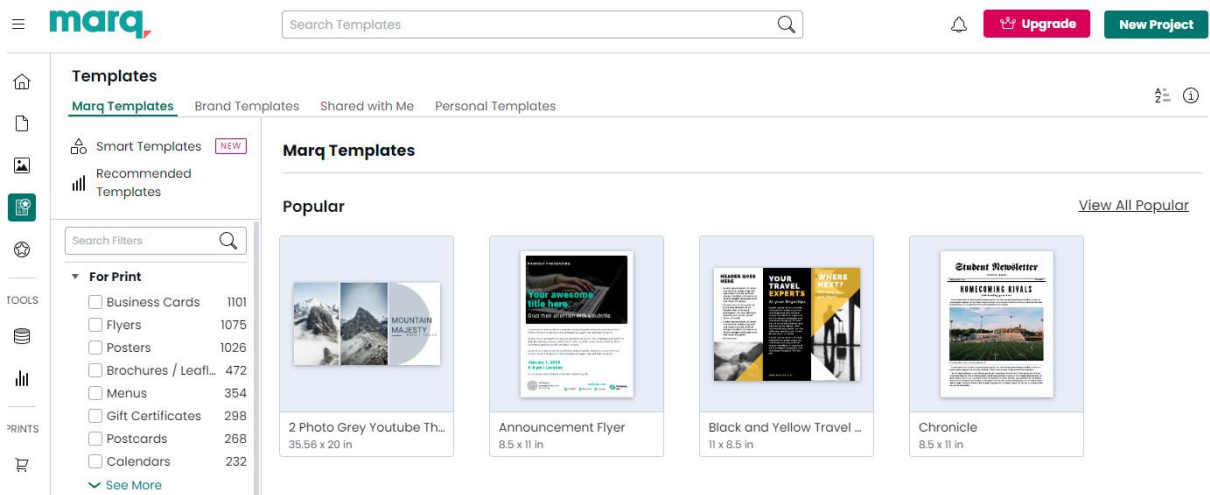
marq

Search Templates

Upgrade

New Project

Templates

Marq Templates Brand Templates Shared with Me Personal Templates

Smart Templates NEW

Recommended Templates

Search Filters

For Print

| | |
|---|---|
| Business Cards | 1101 |
| Flyers | 1075 |
| Posters | 1026 |
| Brochures / Leafl... | 472 |
| Menus | 354 |
| Gift Certificates | 298 |
| Postcards | 268 |
| Calendars | 232 |

See More

TOOLS

PRINTS

Marq Templates

Popular

View All Popular

MOUNTAIN MAJESTY

2 Photo Grey Youtube Th...
35.56 x 20 in

Your awesome title here

Announcement Flyer
8.5 x 11 in

YOUR TRAVEL EXPERTS

WHERE NEXT?

Black and Yellow Travel ...
11 x 8.5 in

Student Newsletter

HOMECOMING RIVALS

Chronicle
8.5 x 11 in